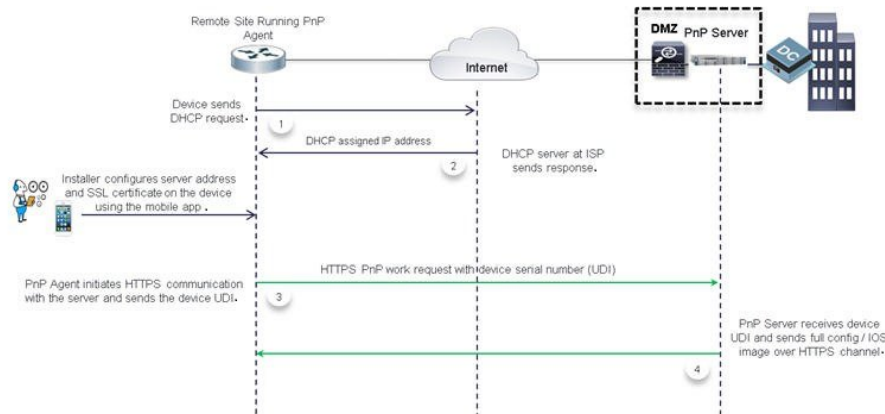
Remote Site Running PnP Agent

Internet

DMZ PnP Server

DC

Device sends DHCP request.

1

DHCP assigned IP address

2

DHCP server at ISP sends response.

Installer configures server address and SSL certificate on the device using the mobile app .

PnP Agent initiates HTTPS communication with the server and sends the device UDI.

HTTPS PnP work request with device serial number (UDI)

3

PnP Server receives device UDI and sends full config / IOS image over HTTPS channel.

4